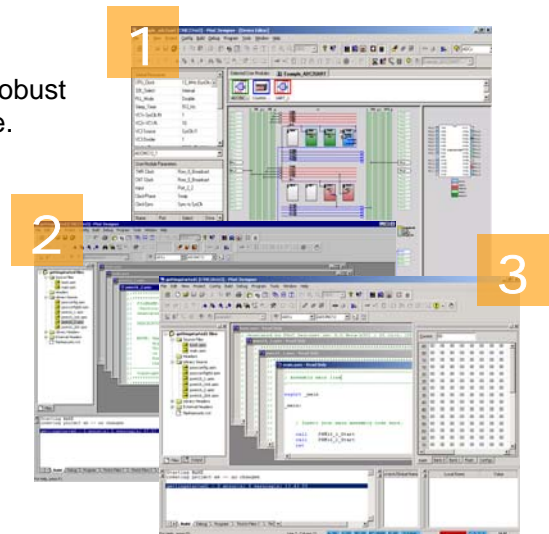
obust
e.

1

2

3

_Example_ADC24INT

main.asm

; Assembly main line

export _main

_main:

; Insert your main assembly code here.

call PGA_1_Start
call PGA_2_Start
ret

Starting build
Linking project xx -- no changes